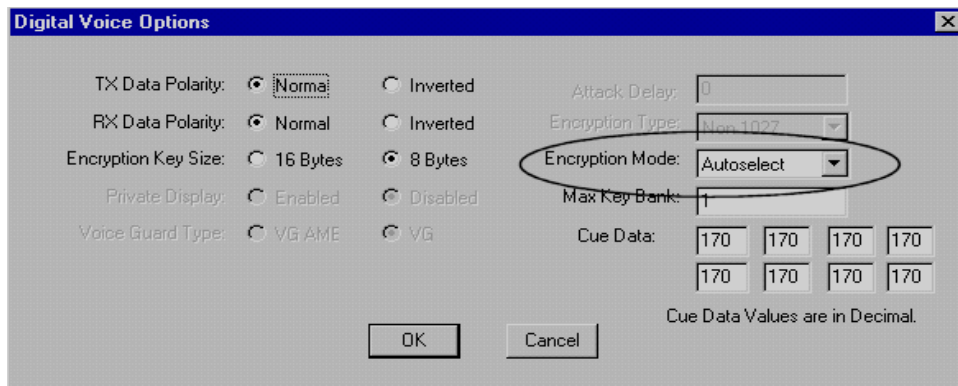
Digital Voice Options

TX Data Polarity: Normal Inverted
RX Data Polarity: Normal Inverted
Encryption Key Size: 16 Bytes 8 Bytes
Private Display: Enabled Disabled
Voice Guard Type: VG AME VG

Attack Delay: 0
Encryption Type: Non 1027
Encryption Mode: Autoselect
Max Key Bank: 1
Cue Data:

| 170 | 170 | 170 | 170 |
|---|---|---|---|
| 170 | 170 | 170 | 170 |

Cue Data Values are in Decimal.

OK Cancel